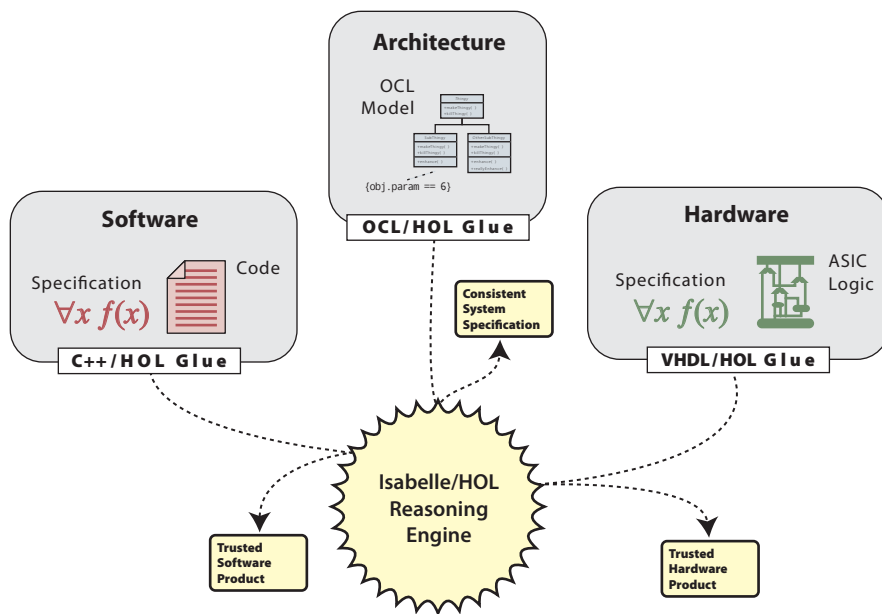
Architecture

OCL Model

{obj.param == 6}

OCL/HOL Glue

Software

Specification

$\forall x\ f(x)$

Code

C++/HOL Glue

Hardware

Specification

$\forall x\ f(x)$

ASIC Logic

VHDL/HOL Glue

Consistent System Specification

Isabelle/HOL Reasoning Engine

Trusted Software Product

Trusted Hardware Product